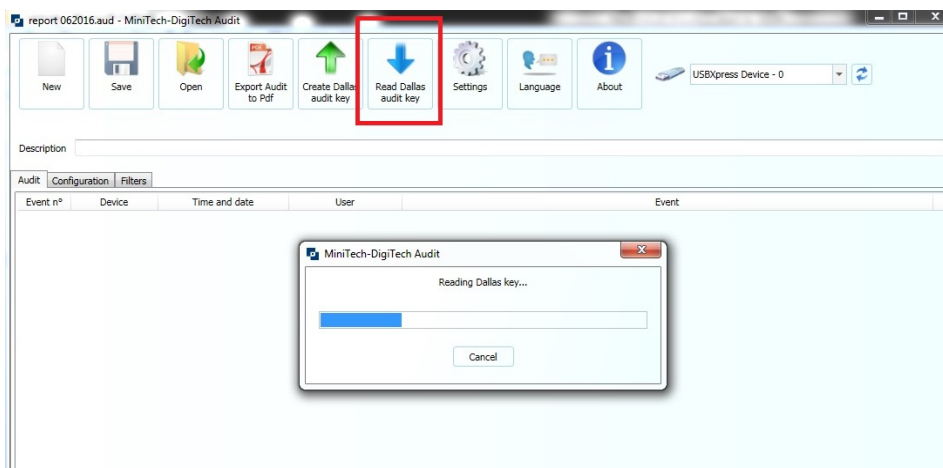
report 062016.aud - MiniTech-DigiTech Audit

New
Save
Open
Export Audit to Pdf
Create Dallas audit key
Read Dallas audit key
Settings
Language
About
USBXpress Device - 0

Description

Audit
Configuration
Filters

| Event n° | Device | Time and date | User | Event |
|---|---|---|---|---|

MiniTech-DigiTech Audit

Reading Dallas key...

Cancel